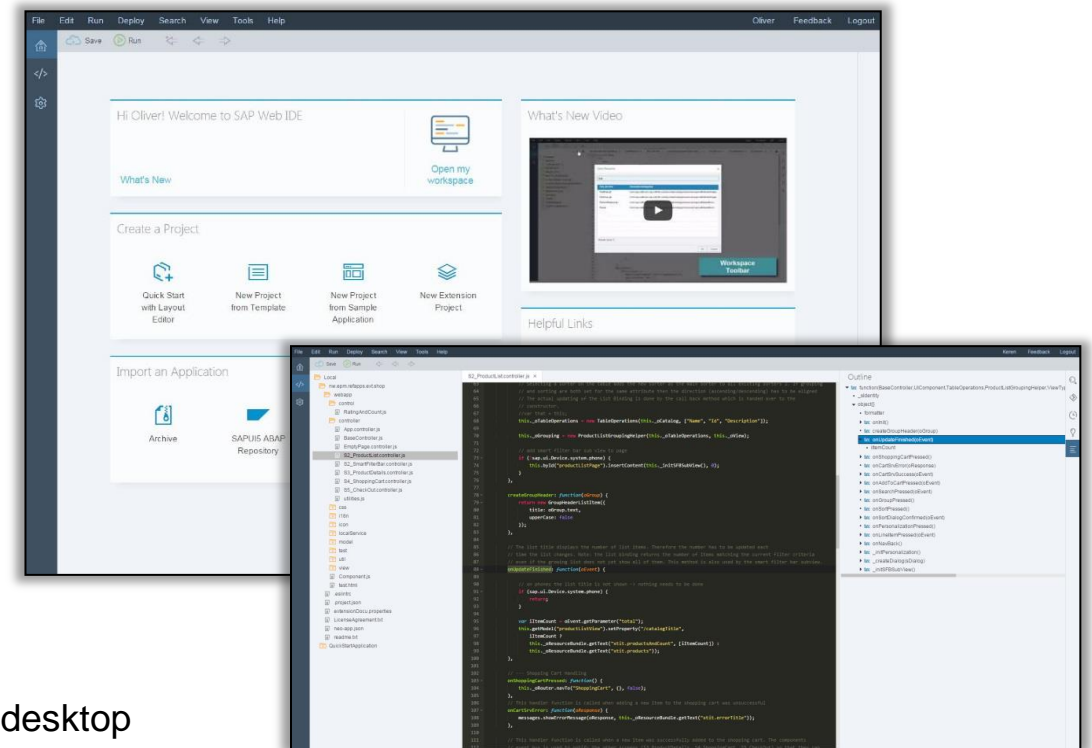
File Edit Run Deploy Search View Tools Help Oliver Feedback Logout

Save Run

Hi Oliver! Welcome to SAP Web IDE

What's New

Open my workspace

What's New Video

Workspace Toolbar

Create a Project

Quick Start with Layout Editor

New Project from Template

New Project from Sample Application

New Extension Project

Helpful Links

Import an Application

Archive

SAPUI5 ABAP Repository

File Edit Run Deploy Search View Tools Help Keren Feedback Logout

Save Run

Local
nw.epm.refapps.ext.shop
webapp
control
RatingAndCount.js
controller
App.controller.js
BaseController.js
EmptyPage.controller.js
S2_ProductList.controller.js
S2_SmartFilterBar.controller.js
S3_ProductDetails.controller.js
S4_ShoppingCart.controller.js
S5_CheckOut.controller.js
utilities.js
css
i18n
icon
localService
model
test
util
view
Component.js
test.html
.eslintrc
.project.json
extensionDocu.properties
LicenseAgreement.txt
neo-app.json
readme.txt
QuickStartApplication

S2_ProductList.controller.js

this._oTableOperations = new TableOperations(this._oCatalog, ["Name", "Id", "Description"]);
this._oGrouping = new ProductListGroupingHelper(this._oTableOperations, this._oView);
if (sap.ui.Device.system.phone) {
this.byId("productListPage").insertContent(this._initSFBSubView(), 0);
}
},
createGroupHeader: function(oGroup) {
return new GroupHeaderListItem({
title: oGroup.text,
upperCase: false
});
},
onUpdateFinished: function(oEvent) {
if (sap.ui.Device.system.phone) {
return;
}
var iItemCount = oEvent.getParameter("total");
this.getModel("productListView").setProperty("/catalogTitle",
iItemCount ?
this._oResourceBundle.getText("xtit.productsAndCount", [iItemCount]) :
this._oResourceBundle.getText("xtit.products"));
},
onShoppingCartPressed: function() {
this._oRouter.navTo("ShoppingCart", {}, false);
},
onCartSrvError: function(oResponse) {
messages.showErrorMessage(oResponse, this._oResourceBundle.getText("ytit.errorTitle"));
},

Outline
function(BaseController,UIComponent,TableOperations,ProductListGroupingHelper,ViewTy
_identity
object()
formatter
onInit()
createGroupHeader(oGroup)
onUpdateFinished(oEvent)
iItemCount
onShoppingCartPressed()
onCartSrvErrorResponse()
onCartSrvSuccess(oEvent)
onAddToCartPressed(oEvent)
onSearchPressed(oEvent)
onGroupPressed()
onSortPressed()
onSortDialogConfirmed(oEvent)
onPersonalizationPressed()
onLineItemPressed(oEvent)
onNavBack()
_initPersonalization()
_createDialog(sDialog)
_initSFBSubView()

desktop